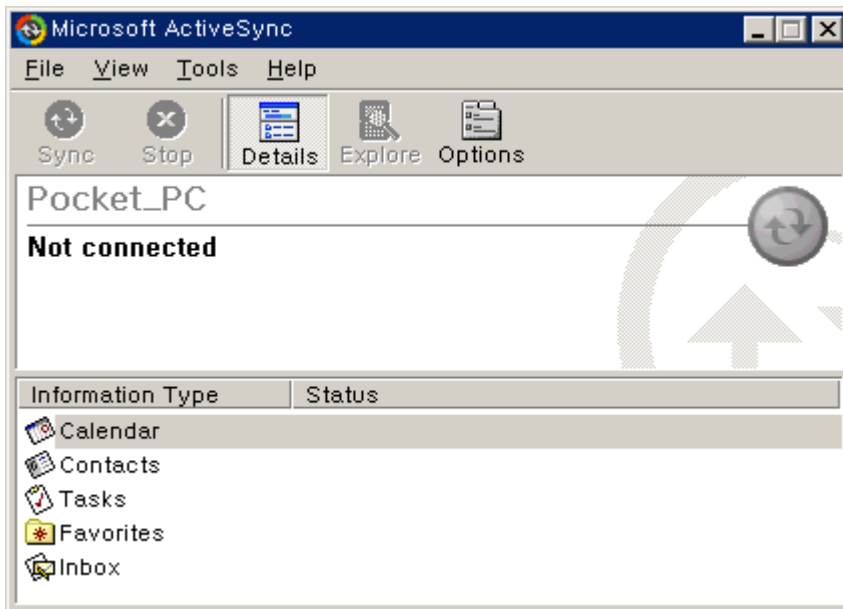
Microsoft ActiveSync

File View Tools Help

Sync Stop Details Explore Options

Pocket_PC

Not connected

| Information Type | Status |
|---|---|
| Calendar | |
| Contacts | |
| Tasks | |
| Favorites | |
| Inbox | |